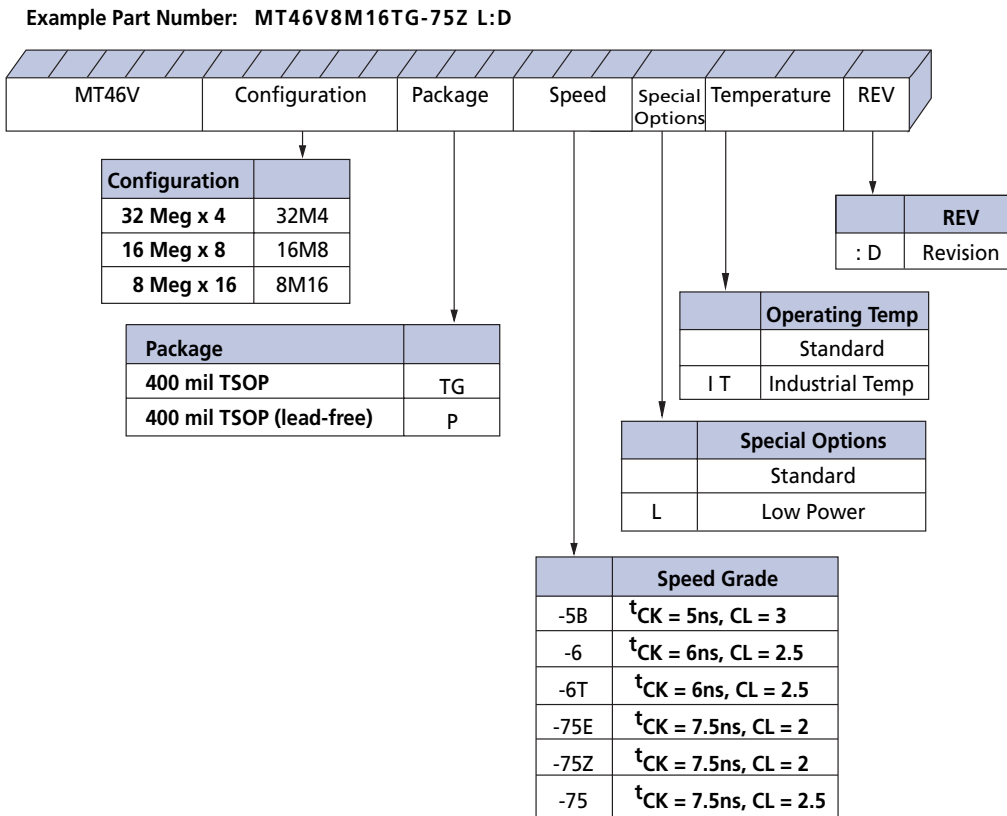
Example Part Number: MT46V8M16TG-75Z L:D

MT46V | Configuration | Package | Speed | Special Options | Temperature | REV

| Configuration | |
|---|---|
| 32 Meg x 4 | 32M4 |
| 16 Meg x 8 | 16M8 |
| 8 Meg x 16 | 8M16 |

| Package | |
|---|---|
| 400 mil TSOP | TG |
| 400 mil TSOP (lead-free) | P |

| | REV |
|---|---|
| : D | Revision |

| | Operating Temp |
|---|---|
| | Standard |
| I T | Industrial Temp |

| | Special Options |
|---|---|
| | Standard |
| L | Low Power |

| | Speed Grade |
|---|---|
| -5B | $^tCK = 5ns, CL = 3$ |
| -6 | $^tCK = 6ns, CL = 2.5$ |
| -6T | $^tCK = 6ns, CL = 2.5$ |
| -75E | $^tCK = 7.5ns, CL = 2$ |
| -75Z | $^tCK = 7.5ns, CL = 2$ |
| -75 | $^tCK = 7.5ns, CL = 2.5$ |